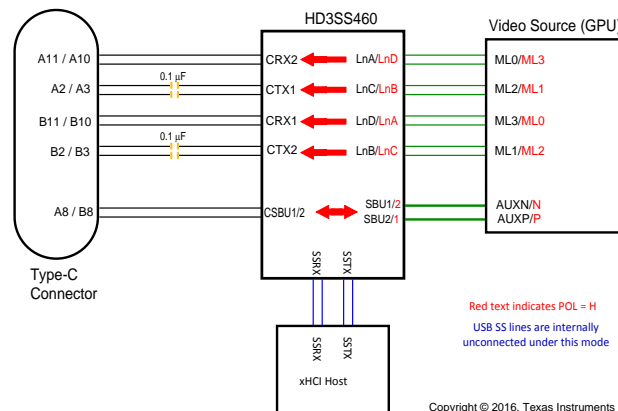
HD3SS460

Video Source (GPU)

A11 / A10

A2 / A3

B11 / B10

B2 / B3

A8 / B8

0.1 µF

0.1 µF

CRX2

CTX1

CRX1

CTX2

CSBU1/2

LnA/LnD

LnC/LnB

LnD/LnA

LnB/LnC

SBU1/2

SBU2/1

ML0/ML3

ML2/ML1

ML3/ML0

ML1/ML2

AUXN/N

AUXP/P

SSRX

SSTX

Type-C Connector

SSRX

SSTX

xHCI Host

Red text indicates POL = H

USB SS lines are internally unconnected under this mode

Copyright © 2016, Texas Instruments